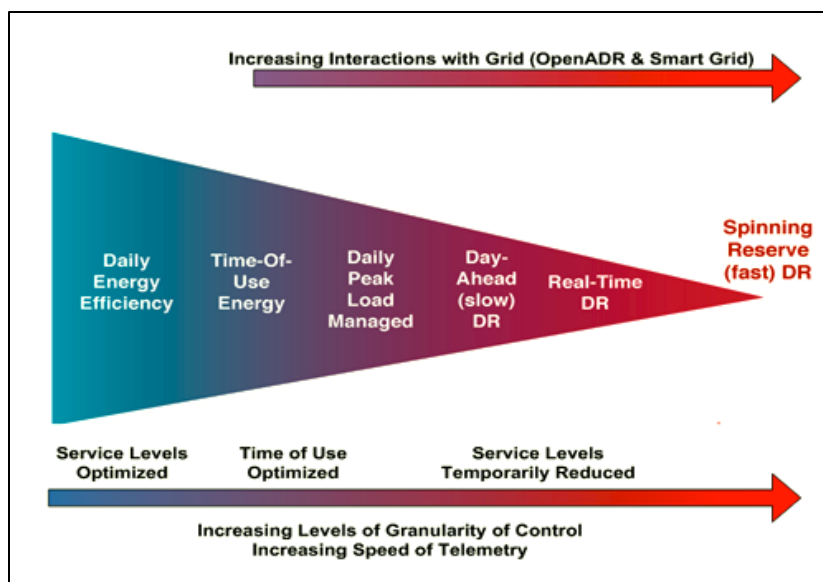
Increasing Interactions with Grid (OpenADR & Smart Grid)

Daily Energy Efficiency

Time-Of-Use Energy

Daily Peak Load Managed

Day-Ahead (slow) DR

Real-Time DR

Spinning Reserve (fast) DR

Service Levels Optimized

Time of Use Optimized

Service Levels Temporarily Reduced

Increasing Levels of Granularity of Control
Increasing Speed of Telemetry